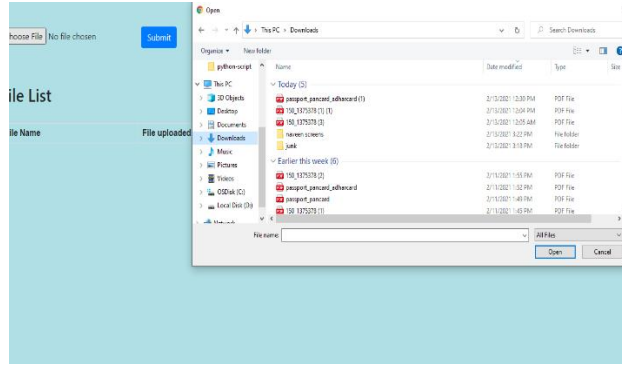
hoose File No file chosen

Submit

ile List

ile Name

File uploaded

Open

← → ↑ This PC › Downloads

Search Downloads

Organize ▾ New folder

python-script

This PC

3D Objects

Desktop

Documents

Downloads

Music

Pictures

Videos

OSDisk (C:)

Local Disk (D:)

Network

| Name | Date modified | Type | Size |
|---|---|---|---|
| Today (5) | | | |
| passport_pancard_adharcard (1) | 2/13/2021 12:30 PM | PDF File | |
| 150_1375378 (1) (1) | 2/13/2021 12:04 PM | PDF File | |
| 150_1375378 (3) | 2/13/2021 12:03 AM | PDF File | |
| naveen screens | 2/13/2021 3:22 PM | File folder | |
| junk | 2/13/2021 3:13 PM | File folder | |
| Earlier this week (6) | | | |
| 150_1375378 (2) | 2/11/2021 1:55 PM | PDF File | |
| passport_pancard_adharcard | 2/11/2021 1:52 PM | PDF File | |
| passport_pancard | 2/11/2021 1:49 PM | PDF File | |
| 150_1375378 (1) | 2/11/2021 1:49 PM | PDF File | |

File name:

All Files

Open

Cancel